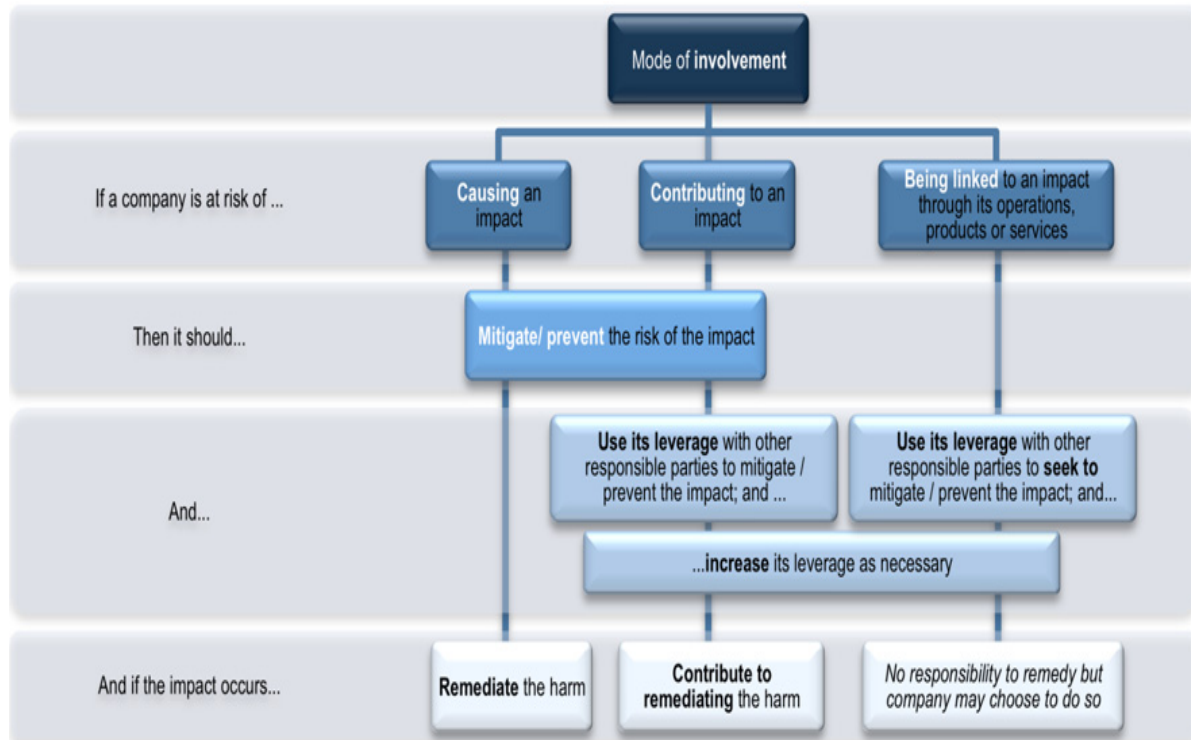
Mode of involvement

If a company is at risk of ...

Causing an impact

Contributing to an impact

Being linked to an impact through its operations, products or services

Then it should...

Mitigate/ prevent the risk of the impact

And...

Use its leverage with other responsible parties to mitigate / prevent the impact; and ...

Use its leverage with other responsible parties to seek to mitigate / prevent the impact; and...

...increase its leverage as necessary

And if the impact occurs...

Remediate the harm

Contribute to remediating the harm

No responsibility to remedy but company may choose to do so